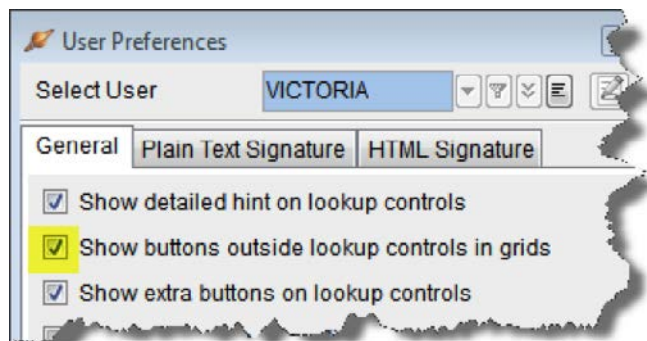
User Preferences

Select User VICTORIA

General | Plain Text Signature | HTML Signature

Show detailed hint on lookup controls

Show buttons outside lookup controls in grids

Show extra buttons on lookup controls